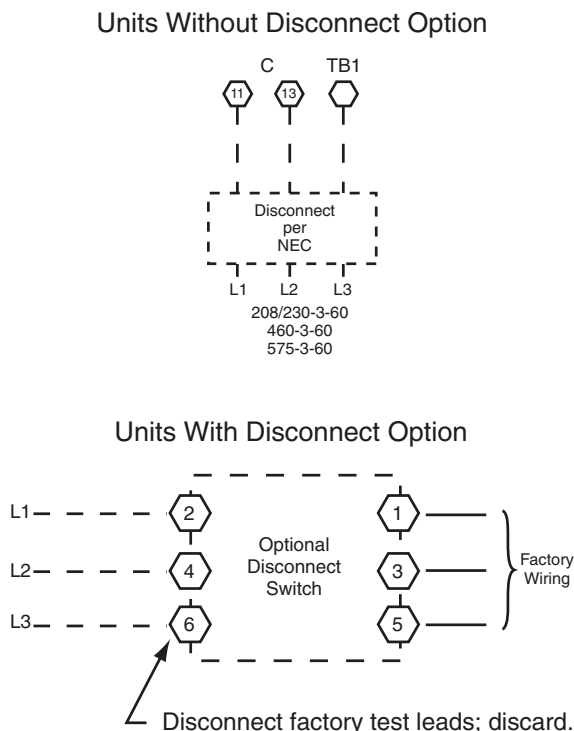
Units Without Disconnect Option

C

TB1

11

13

Disconnect
per
NEC

L1 L2 L3

208/230-3-60
460-3-60
575-3-60

Units With Disconnect Option

L1

L2

L3

2

4

6

Optional
Disconnect
Switch

1

3

5

Factory
Wiring

Disconnect factory test leads; discard.